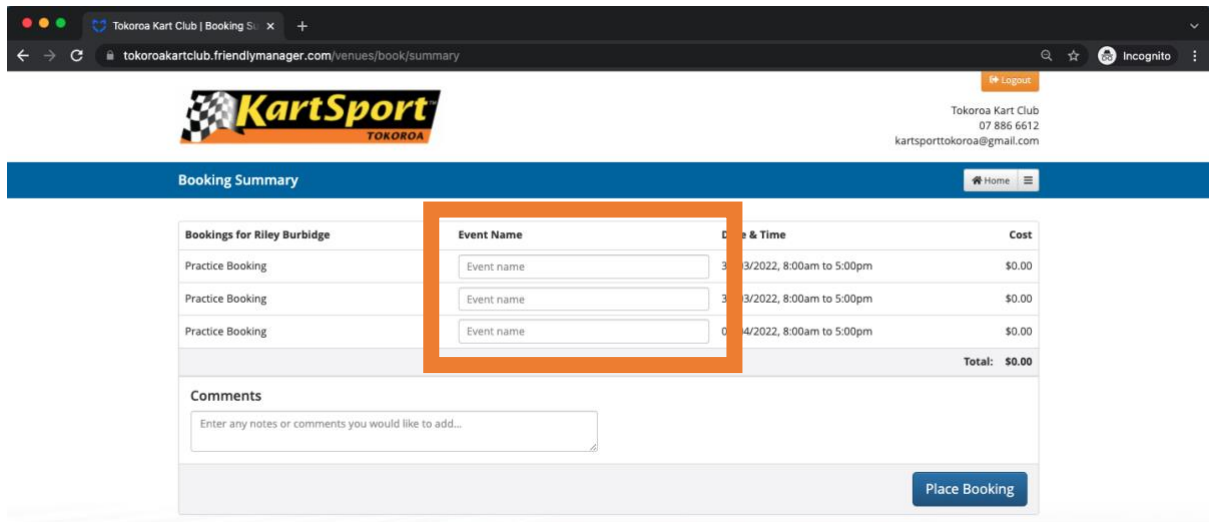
Tokoroa Kart Club | Booking Su ×

tokoroakartclub.friendlymanager.com/venues/book/summary

Incognito

Logout

KartSport TOKOROA

Tokoroa Kart Club
07 886 6612
kartsporttokoroa@gmail.com

Booking Summary

Home

| Bookings for Riley Burbidge | Event Name | D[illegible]e & Time | Cost |
|---|---|---|---|
| Practice Booking | Event name | 3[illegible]3/2022, 8:00am to 5:00pm | $0.00 |
| Practice Booking | Event name | 3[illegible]3/2022, 8:00am to 5:00pm | $0.00 |
| Practice Booking | Event name | 0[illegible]4/2022, 8:00am to 5:00pm | $0.00 |
| | | Total: | $0.00 |

Comments

Enter any notes or comments you would like to add...

Place Booking